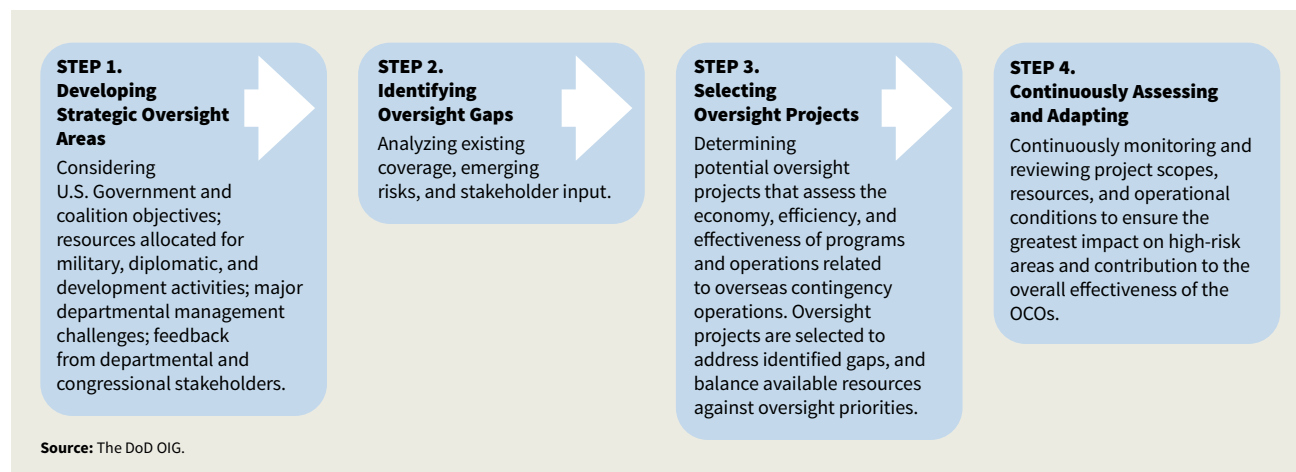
STEP 1.
Developing Strategic Oversight Areas

Considering U.S. Government and coalition objectives; resources allocated for military, diplomatic, and development activities; major departmental management challenges; feedback from departmental and congressional stakeholders.

STEP 2.
Identifying Oversight Gaps

Analyzing existing coverage, emerging risks, and stakeholder input.

STEP 3.
Selecting Oversight Projects

Determining potential oversight projects that assess the economy, efficiency, and effectiveness of programs and operations related to overseas contingency operations. Oversight projects are selected to address identified gaps, and balance available resources against oversight priorities.

STEP 4.
Continuously Assessing and Adapting

Continuously monitoring and reviewing project scopes, resources, and operational conditions to ensure the greatest impact on high-risk areas and contribution to the overall effectiveness of the OCOs.

Source: The DoD OIG.